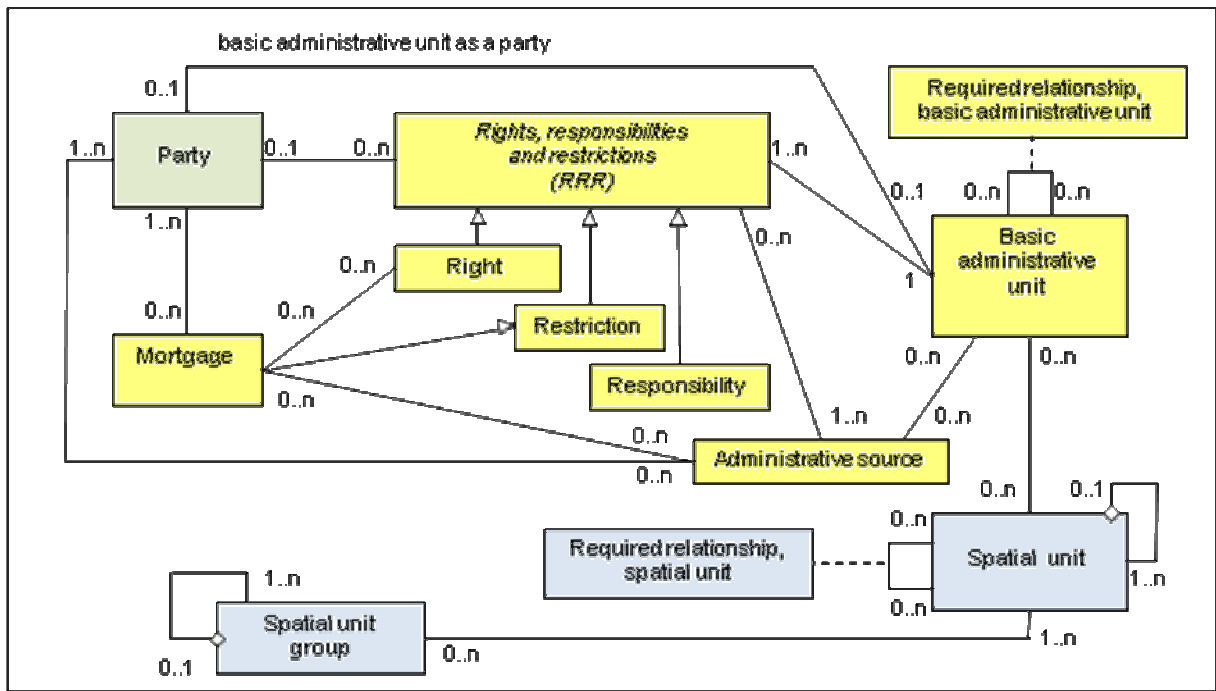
basic administrative unit as a party

0..1

Party

1..n

0..1

1..n

0..n

Rights, responsibilities and restrictions (RRR)

1..n

0..1

Required relationship, basic administrative unit

0..n

0..n

0..n

0..n

Right

0..n

0..n

Restriction

Responsibility

1

Basic administrative unit

0..n

Mortgage

0..n

0..n

0..n

0..n

1..n

0..n

Administrative source

0..n

0..n

0..1

0..n

Required relationship, spatial unit

Spatial unit

1..n

0..n

1..n

Spatial unit group

0..1

0..n

1..n